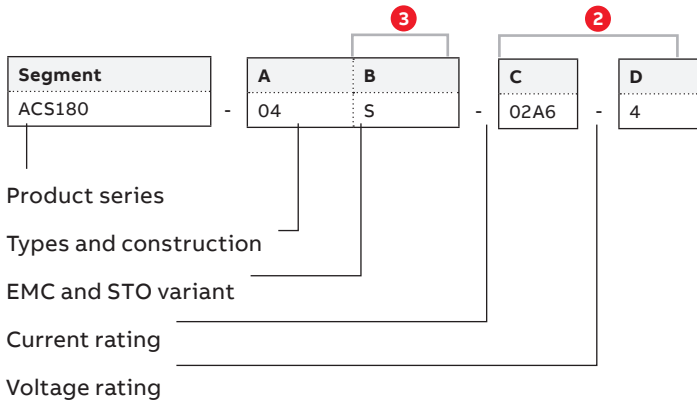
3

2

| Segment |
|---|
| ACS180 |

-

| A | B |
|---|---|
| 04 | S |

-

| C |
|---|
| 02A6 |

-

| D |
|---|
| 4 |

Product series

Types and construction

EMC and STO variant

Current rating

Voltage rating